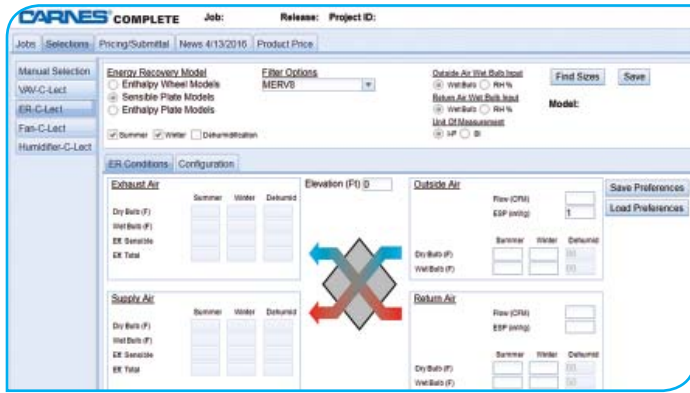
CARNES COMPLETE Job: Release: Project ID:

Jobs | Selections | Pricing/Submittal | News 4/13/2016 | Product Price

Manual Selection
VAV-C-Lect
ER-C-Lect
Fan-C-Lect
Humidifier-C-Lect

Energy Recovery Model
Enthalpy Wheel Models
Sensible Plate Models
Enthalpy Plate Models

Filter Options
MERV8

Outside Air Wet Bulb Input
Wet Bulb RH %
Return Air Wet Bulb Input
Wet Bulb RH %
Unit Of Measurement
I-P SI

Find Sizes
Save
Model:

Summer Winter Dehumidification

ER Conditions | Configuration

Exhaust Air
Summer Winter Dehumid
Dry Bulb (F)
Wet Bulb (F)
ER Sensible
ER Total

Elevation (Ft) 0

Outside Air
Flow (CFM)
ESP (inWg) 1
Summer Winter Dehumid
Dry Bulb (F)
Wet Bulb (F)

Save Preferences
Load Preferences

Supply Air
Summer Winter Dehumid
Dry Bulb (F)
Wet Bulb (F)
ER Sensible
ER Total

Return Air
Flow (CFM)
ESP (inWg)
Summer Winter Dehumid
Dry Bulb (F)
Wet Bulb (F)